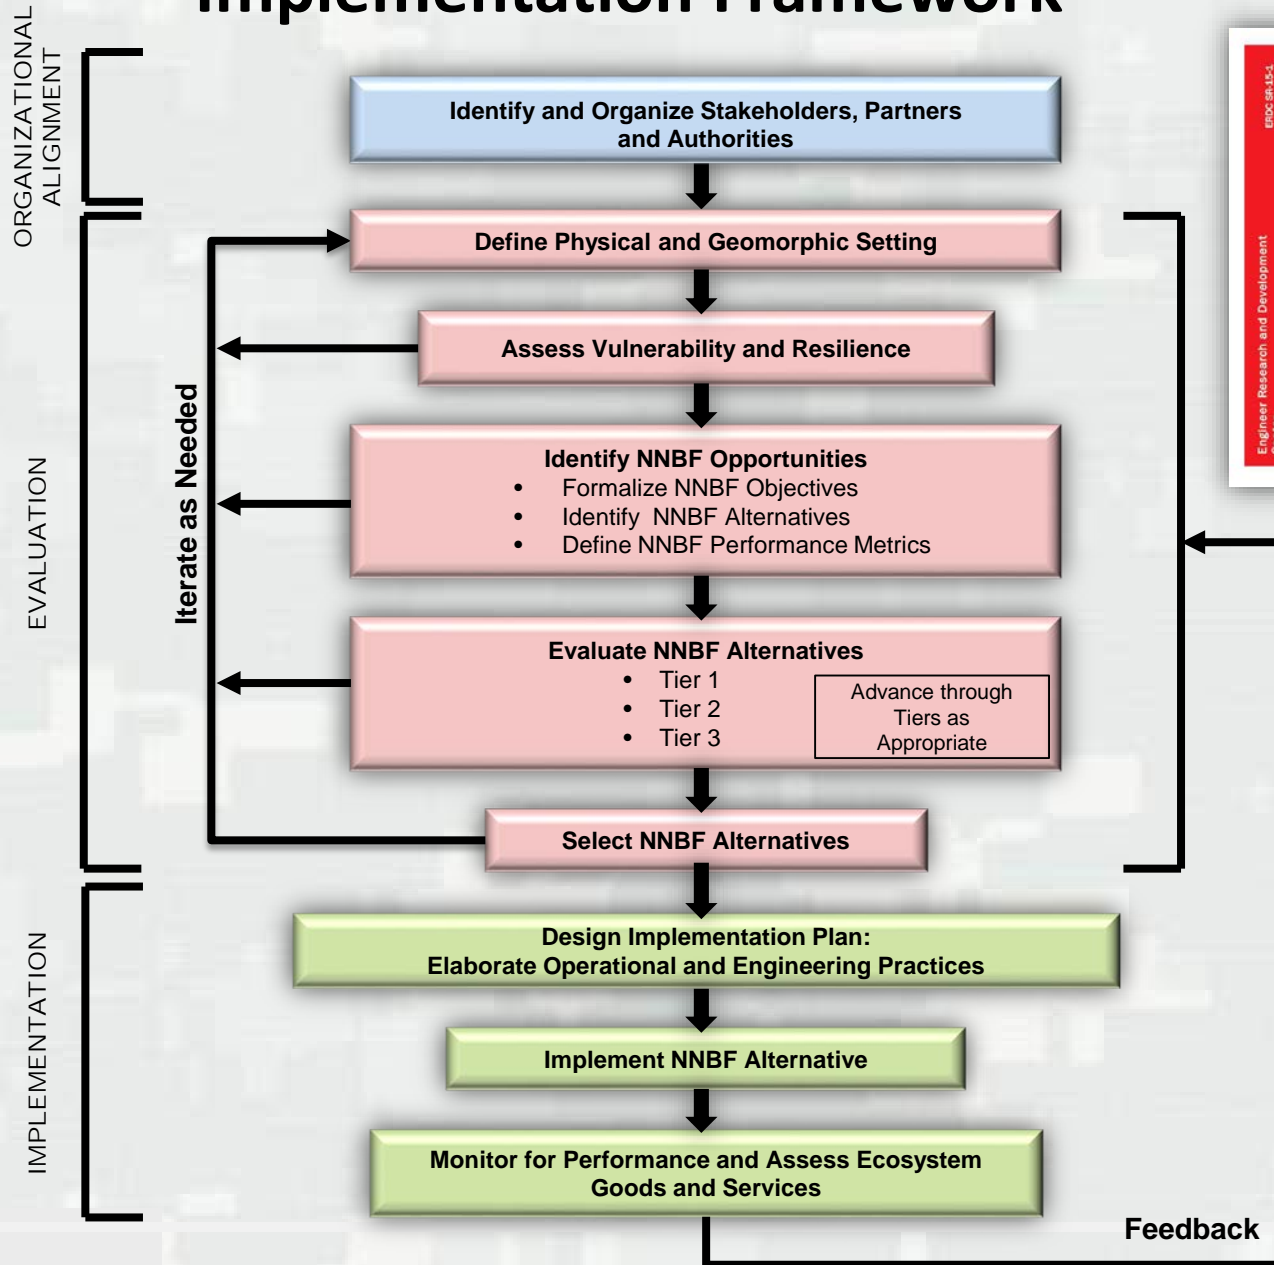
Implementation Framework

ORGANIZATIONAL ALIGNMENT

Identify and Organize Stakeholders, Partners and Authorities

EVALUATION

Iterate as Needed

Define Physical and Geomorphic Setting

Assess Vulnerability and Resilience

Identify NNBF Opportunities
• Formalize NNBF Objectives
• Identify NNBF Alternatives
• Define NNBF Performance Metrics

Evaluate NNBF Alternatives
• Tier 1
• Tier 2
• Tier 3

Advance through Tiers as Appropriate

Select NNBF Alternatives

IMPLEMENTATION

Design Implementation Plan: Elaborate Operational and Engineering Practices

Implement NNBF Alternative

Monitor for Performance and Assess Ecosystem Goods and Services

Feedback

ERDC SR-15-1

Engineer Research and Development